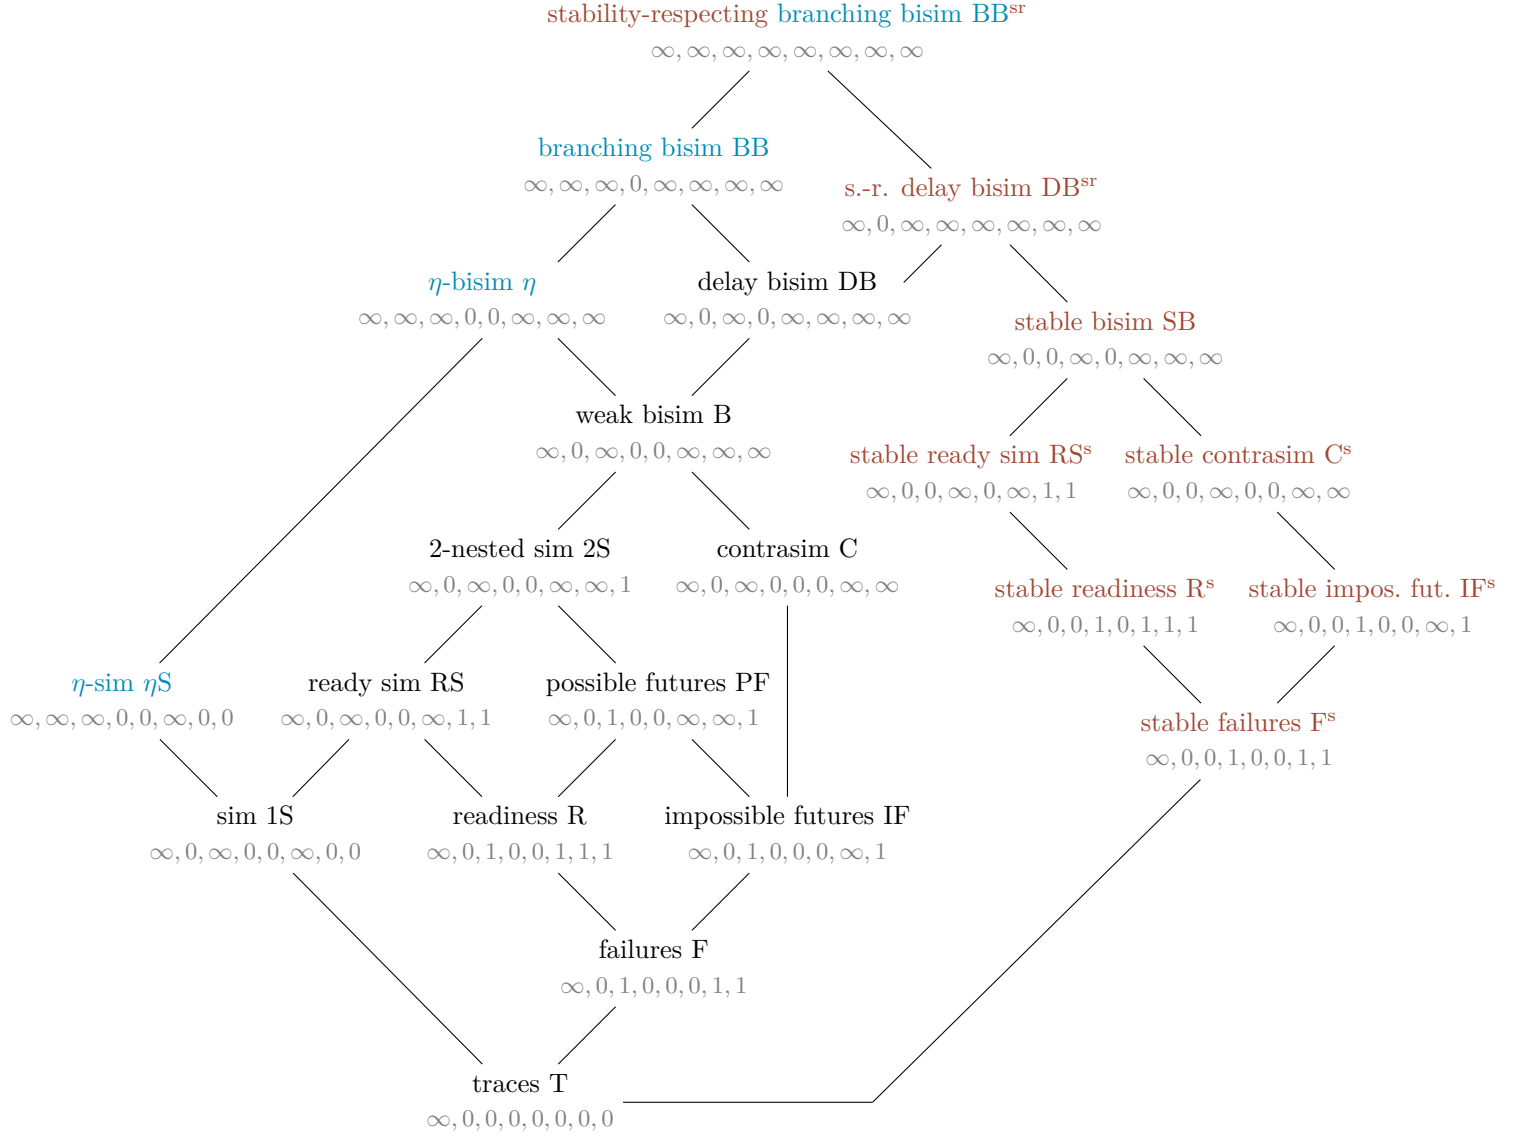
stability-respecting branching bisim BB$^{sr}$
$\infty, \infty, \infty, \infty, \infty, \infty, \infty, \infty$

branching bisim BB
$\infty, \infty, \infty, 0, \infty, \infty, \infty, \infty$

s.-r. delay bisim DB$^{sr}$
$\infty, 0, \infty, \infty, \infty, \infty, \infty, \infty$

$\eta$-bisim $\eta$
$\infty, \infty, \infty, 0, 0, \infty, \infty, \infty$

delay bisim DB
$\infty, 0, \infty, 0, \infty, \infty, \infty, \infty$

stable bisim SB
$\infty, 0, 0, \infty, 0, \infty, \infty, \infty$

weak bisim B
$\infty, 0, \infty, 0, 0, \infty, \infty, \infty$

stable ready sim RS$^s$
$\infty, 0, 0, \infty, 0, \infty, 1, 1$

stable contrasim C$^s$
$\infty, 0, 0, \infty, 0, 0, \infty, \infty$

2-nested sim 2S
$\infty, 0, \infty, 0, 0, \infty, \infty, 1$

contrasim C
$\infty, 0, \infty, 0, 0, 0, \infty, \infty$

stable readiness R$^s$
$\infty, 0, 0, 1, 0, 1, 1, 1$

stable impos. fut. IF$^s$
$\infty, 0, 0, 1, 0, 0, \infty, 1$

$\eta$-sim $\eta$S
$\infty, \infty, \infty, 0, 0, \infty, 0, 0$

ready sim RS
$\infty, 0, \infty, 0, 0, \infty, 1, 1$

possible futures PF
$\infty, 0, 1, 0, 0, \infty, \infty, 1$

stable failures F$^s$
$\infty, 0, 0, 1, 0, 0, 1, 1$

sim 1S
$\infty, 0, \infty, 0, 0, \infty, 0, 0$

readiness R
$\infty, 0, 1, 0, 0, 1, 1, 1$

impossible futures IF
$\infty, 0, 1, 0, 0, 0, \infty, 1$

failures F
$\infty, 0, 1, 0, 0, 0, 1, 1$

traces T
$\infty, 0, 0, 0, 0, 0, 0, 0$